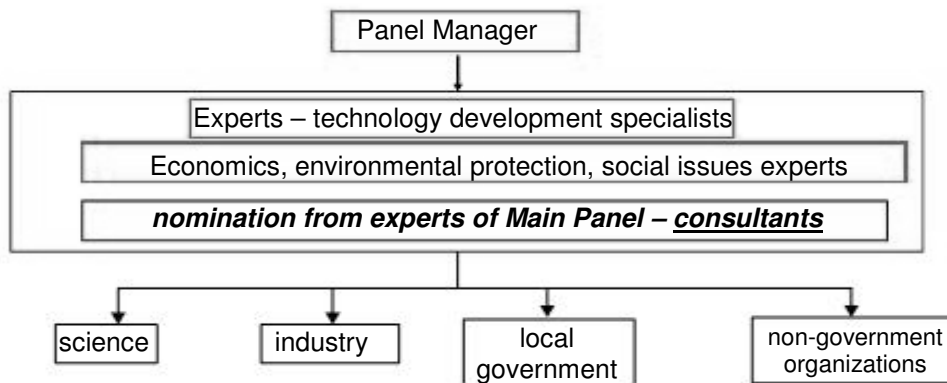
Panel Manager

Experts – technology development specialists

Economics, environmental protection, social issues experts

***nomination from experts of Main Panel – <u>consultants</u>***

science

industry

local government

non-government organizations